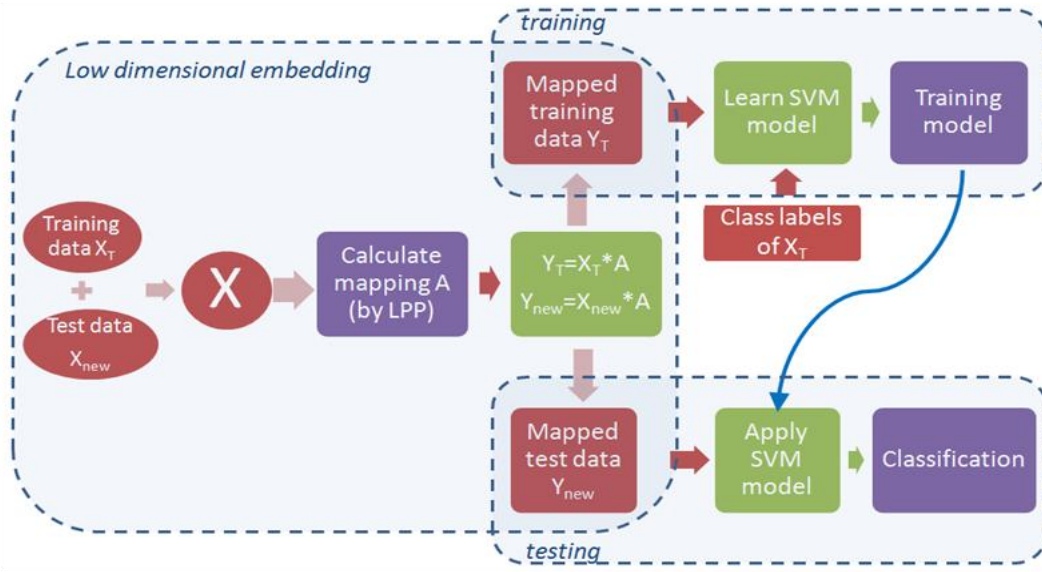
training

Low dimensional embedding

Mapped training data $Y_T$

Learn SVM model

Training model

Training data $X_T$

+

Test data $X_{new}$

X

Calculate mapping A (by LPP)

$Y_T=X_T*A$

$Y_{new}=X_{new}*A$

Class labels of $X_T$

Mapped test data $Y_{new}$

Apply SVM model

Classification

testing